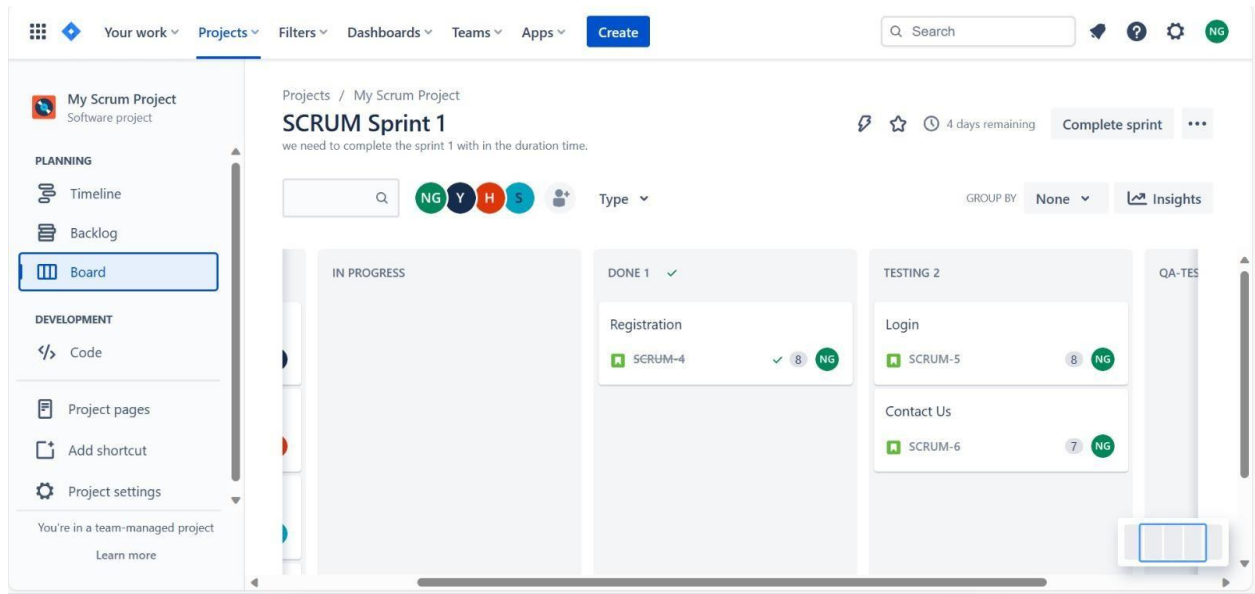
Your work Projects Filters Dashboards Teams Apps Create

Search

NG

My Scrum Project
Software project

PLANNING

Timeline

Backlog

Board

DEVELOPMENT

Code

Project pages

Add shortcut

Project settings

You're in a team-managed project

Learn more

Projects / My Scrum Project

SCRUM Sprint 1

we need to complete the sprint 1 with in the duration time.

4 days remaining Complete sprint •••

NG Y H S

Type

GROUP BY None Insights

IN PROGRESS

DONE 1

Registration

~~SCRUM-4~~ 8 NG

TESTING 2

Login

SCRUM-5 8 NG

Contact Us

SCRUM-6 7 NG

QA-TES